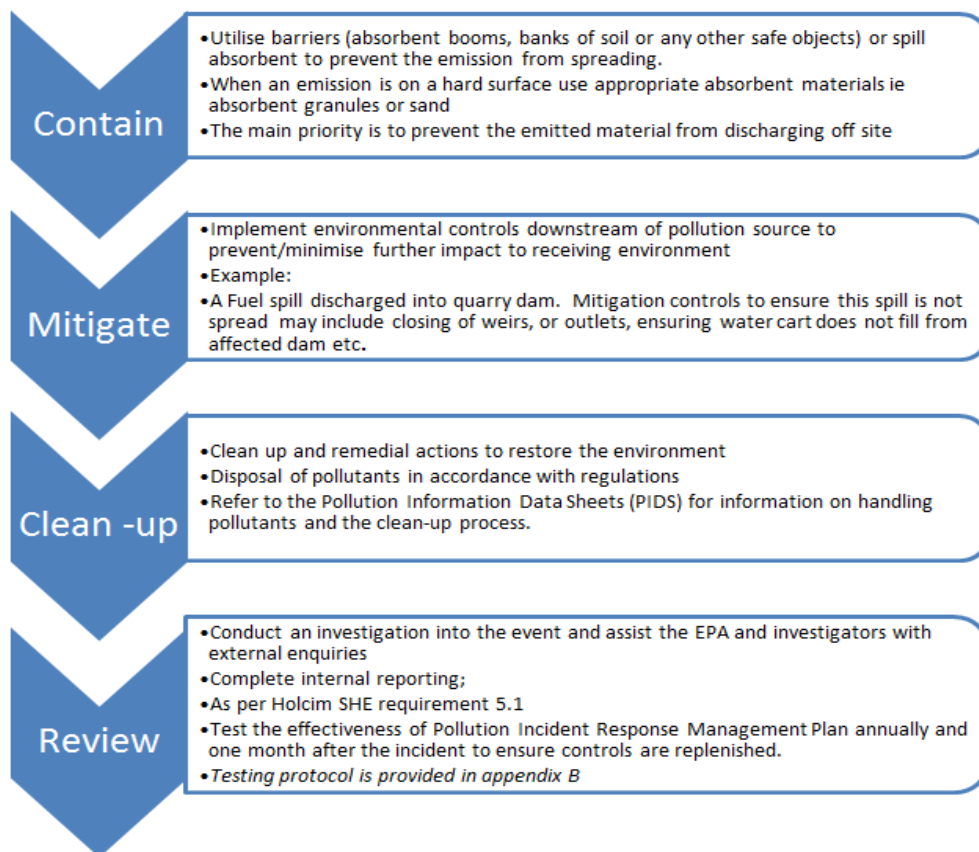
Contain

•Utilise barriers (absorbent booms, banks of soil or any other safe objects) or spill absorbent to prevent the emission from spreading.
•When an emission is on a hard surface use appropriate absorbent materials ie absorbent granules or sand
•The main priority is to prevent the emitted material from discharging off site

Mitigate

•Implement environmental controls downstream of pollution source to prevent/minimise further impact to receiving environment
•Example:
•A Fuel spill discharged into quarry dam. Mitigation controls to ensure this spill is not spread may include closing of weirs, or outlets, ensuring water cart does not fill from affected dam etc.

Clean -up

•Clean up and remedial actions to restore the environment
•Disposal of pollutants in accordance with regulations
•Refer to the Pollution Information Data Sheets (PIDS) for information on handling pollutants and the clean-up process.

Review

•Conduct an investigation into the event and assist the EPA and investigators with external enquiries
•Complete internal reporting;
•As per Holcim SHE requirement 5.1
•Test the effectiveness of Pollution Incident Response Management Plan annually and one month after the incident to ensure controls are replenished.
•Testing protocol is provided in appendix B